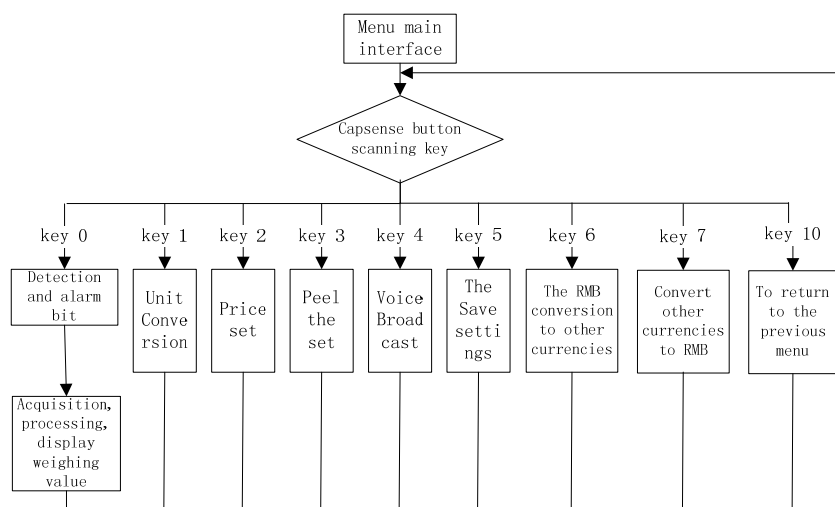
Menu main interface

Capsense button scanning key

key 0

Detection and alarm bit

Acquisition, processing, display weighing value

key 1

Unit Conve rsion

key 2

Price set

key 3

Peel the set

key 4

Voice Broad cast

key 5

The Save setti ngs

key 6

The RMB conversion to other currencies

key 7

Convert other currencies to RMB

key 10

To return to the previous menu